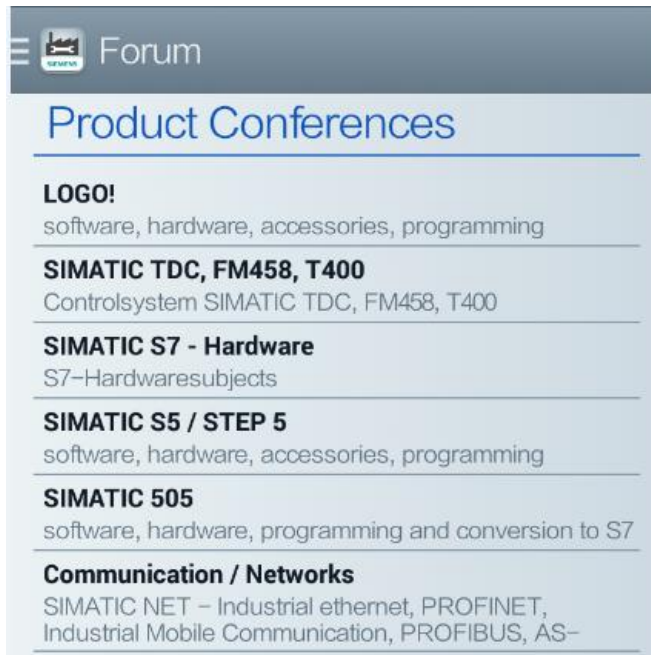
Forum

Product Conferences

LOGO!
software, hardware, accessories, programming

SIMATIC TDC, FM458, T400
Controlsystem SIMATIC TDC, FM458, T400

SIMATIC S7 - Hardware
S7-Hardwaresubjects

SIMATIC S5 / STEP 5
software, hardware, accessories, programming

SIMATIC 505
software, hardware, programming and conversion to S7

Communication / Networks
SIMATIC NET – Industrial ethernet, PROFINET, Industrial Mobile Communication, PROFIBUS, AS-